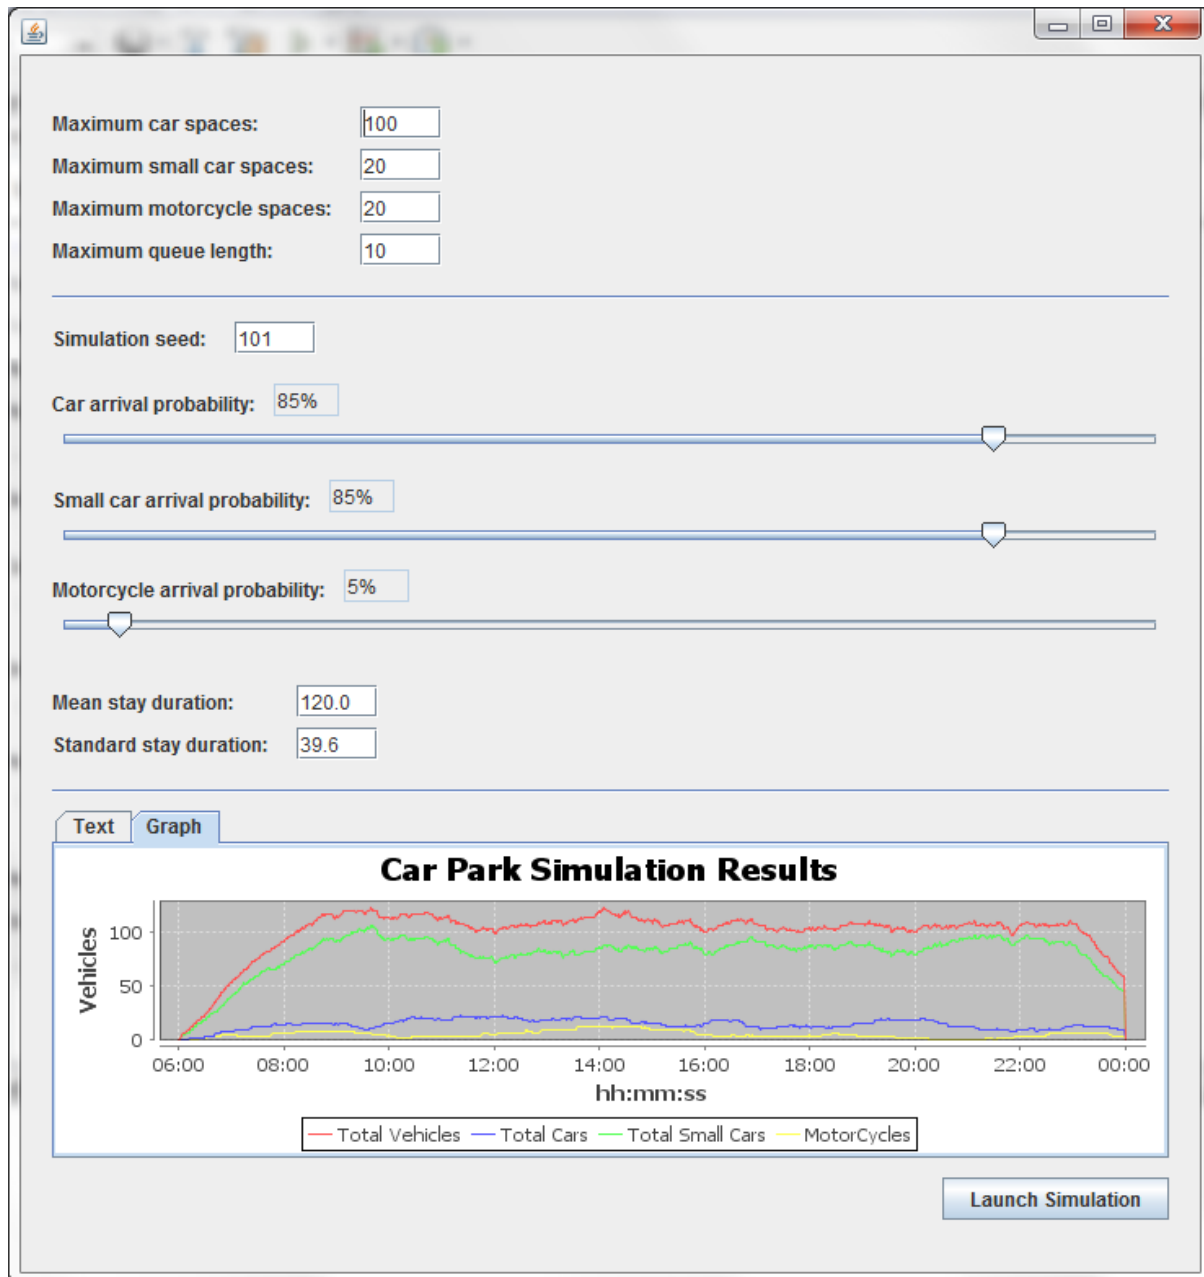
Maximum car spaces: 100
Maximum small car spaces: 20
Maximum motorcycle spaces: 20
Maximum queue length: 10

Simulation seed: 101

Car arrival probability: 85%

Small car arrival probability: 85%

Motorcycle arrival probability: 5%

Mean stay duration: 120.0
Standard stay duration: 39.6

Text Graph

Car Park Simulation Results

Vehicles
100
50
0

06:00 08:00 10:00 12:00 14:00 16:00 18:00 20:00 22:00 00:00
hh:mm:ss

Total Vehicles Total Cars Total Small Cars MotorCycles

Launch Simulation